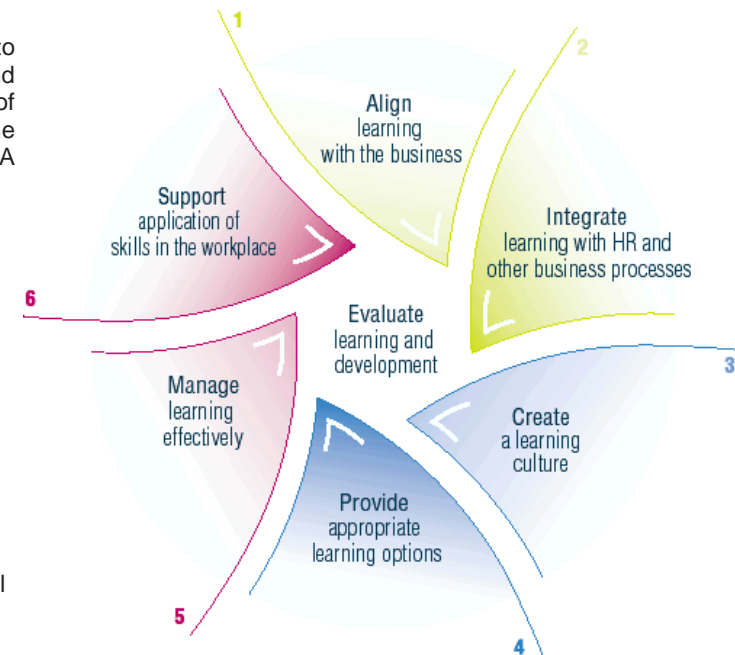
ko
d
of
e
A

l

1

Align learning with the business

2

Integrate learning with HR and other business processes

3

Create a learning culture

4

Provide appropriate learning options

5

Manage learning effectively

6

Support application of skills in the workplace

Evaluate learning and development